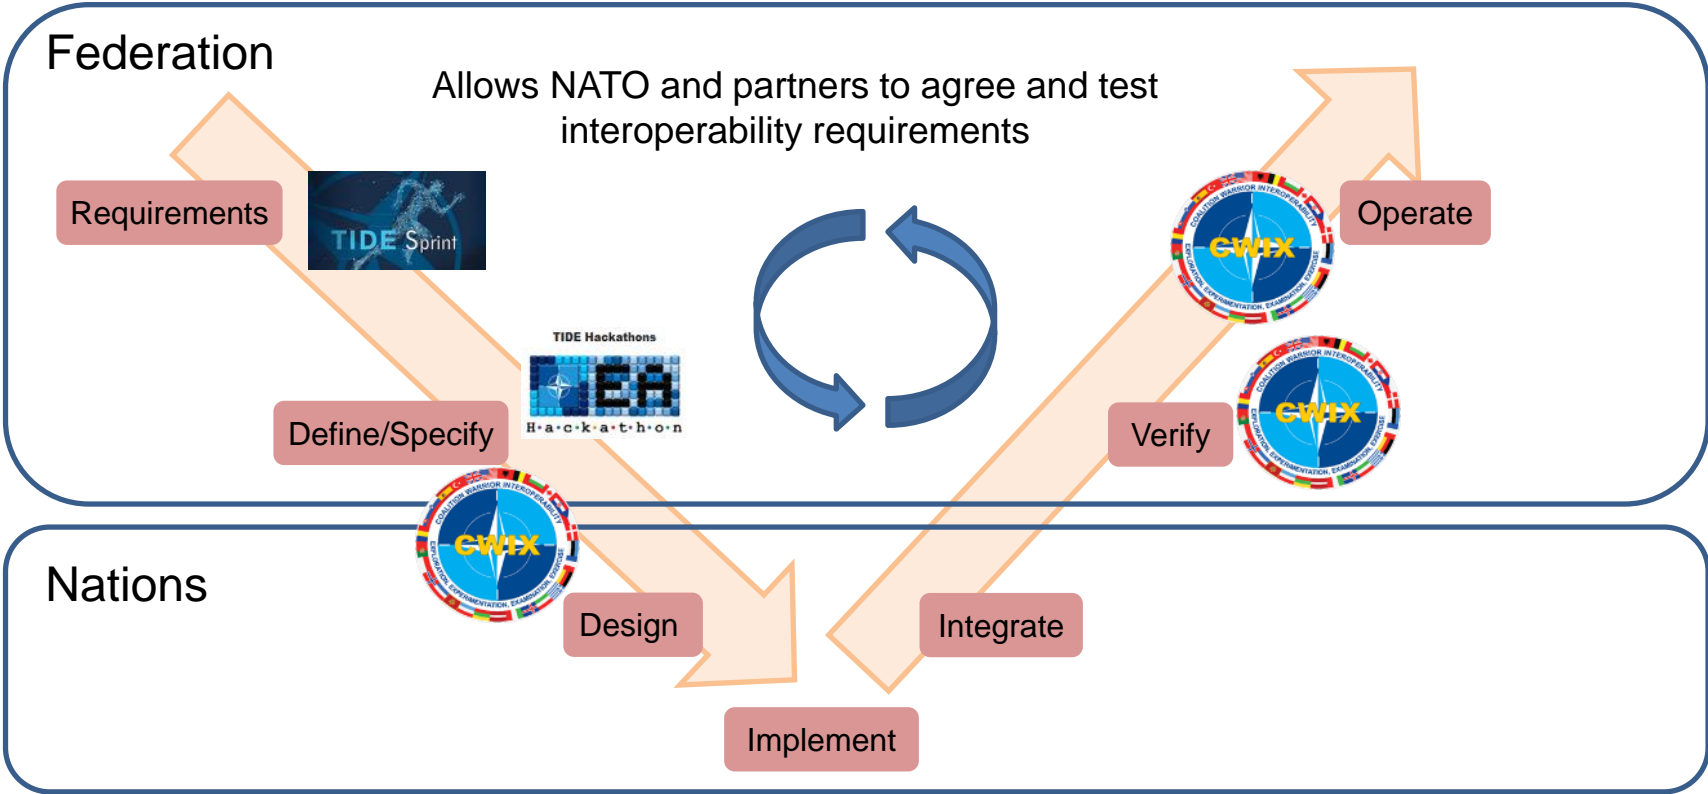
Federation

Allows NATO and partners to agree and test interoperability requirements

Requirements

TIDE Sprint

TIDE Hackathons

EA

H·a·c·k·a·t·h·o·n

Define/Specify

CWIX

COALITION WARRIOR INTEROPERABILITY EXPLORATION, EXPERIMENTATION, EXAMINATION, EXERCISE

Operate

Verify

Nations

Design

Integrate

Implement